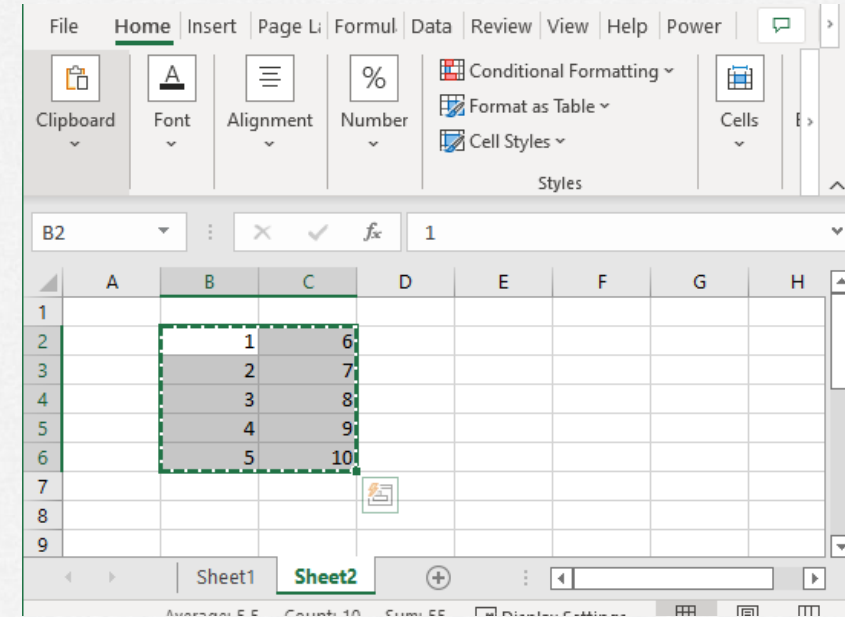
File Home Insert Page La Formul Data Review View Help Power

Clipboard
Font
Alignment
Number
Conditional Formatting
Format as Table
Cell Styles
Styles
Cells
E

B2
$f_x$
1

| | A | B | C | D | E | F | G | H |
|---|---|---|---|---|---|---|---|---|
| 1 | | | | | | | | |
| 2 | | 1 | 6 | | | | | |
| 3 | | 2 | 7 | | | | | |
| 4 | | 3 | 8 | | | | | |
| 5 | | 4 | 9 | | | | | |
| 6 | | 5 | 10 | | | | | |
| 7 | | | | | | | | |
| 8 | | | | | | | | |
| 9 | | | | | | | | |

Sheet1 Sheet2

Average: 5.5 Count: 10 Sum: 55 Display Settings